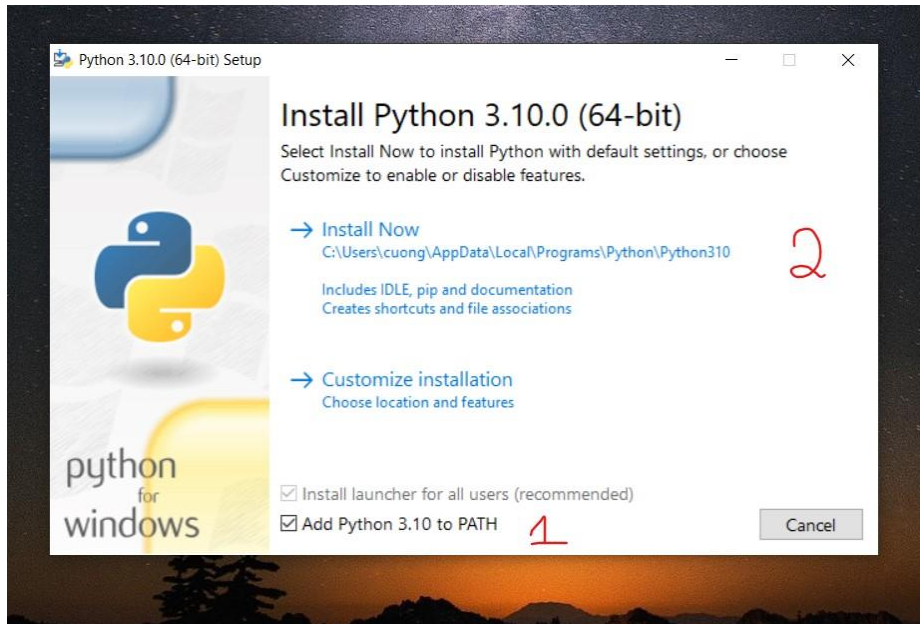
Python 3.10.0 (64-bit) Setup

Install Python 3.10.0 (64-bit)

Select Install Now to install Python with default settings, or choose Customize to enable or disable features.

→ Install Now
C:\Users\cuong\AppData\Local\Programs\Python\Python310

Includes IDLE, pip and documentation
Creates shortcuts and file associations

2

→ Customize installation
Choose location and features

python for windows

Install launcher for all users (recommended)

Add Python 3.10 to PATH

1

Cancel